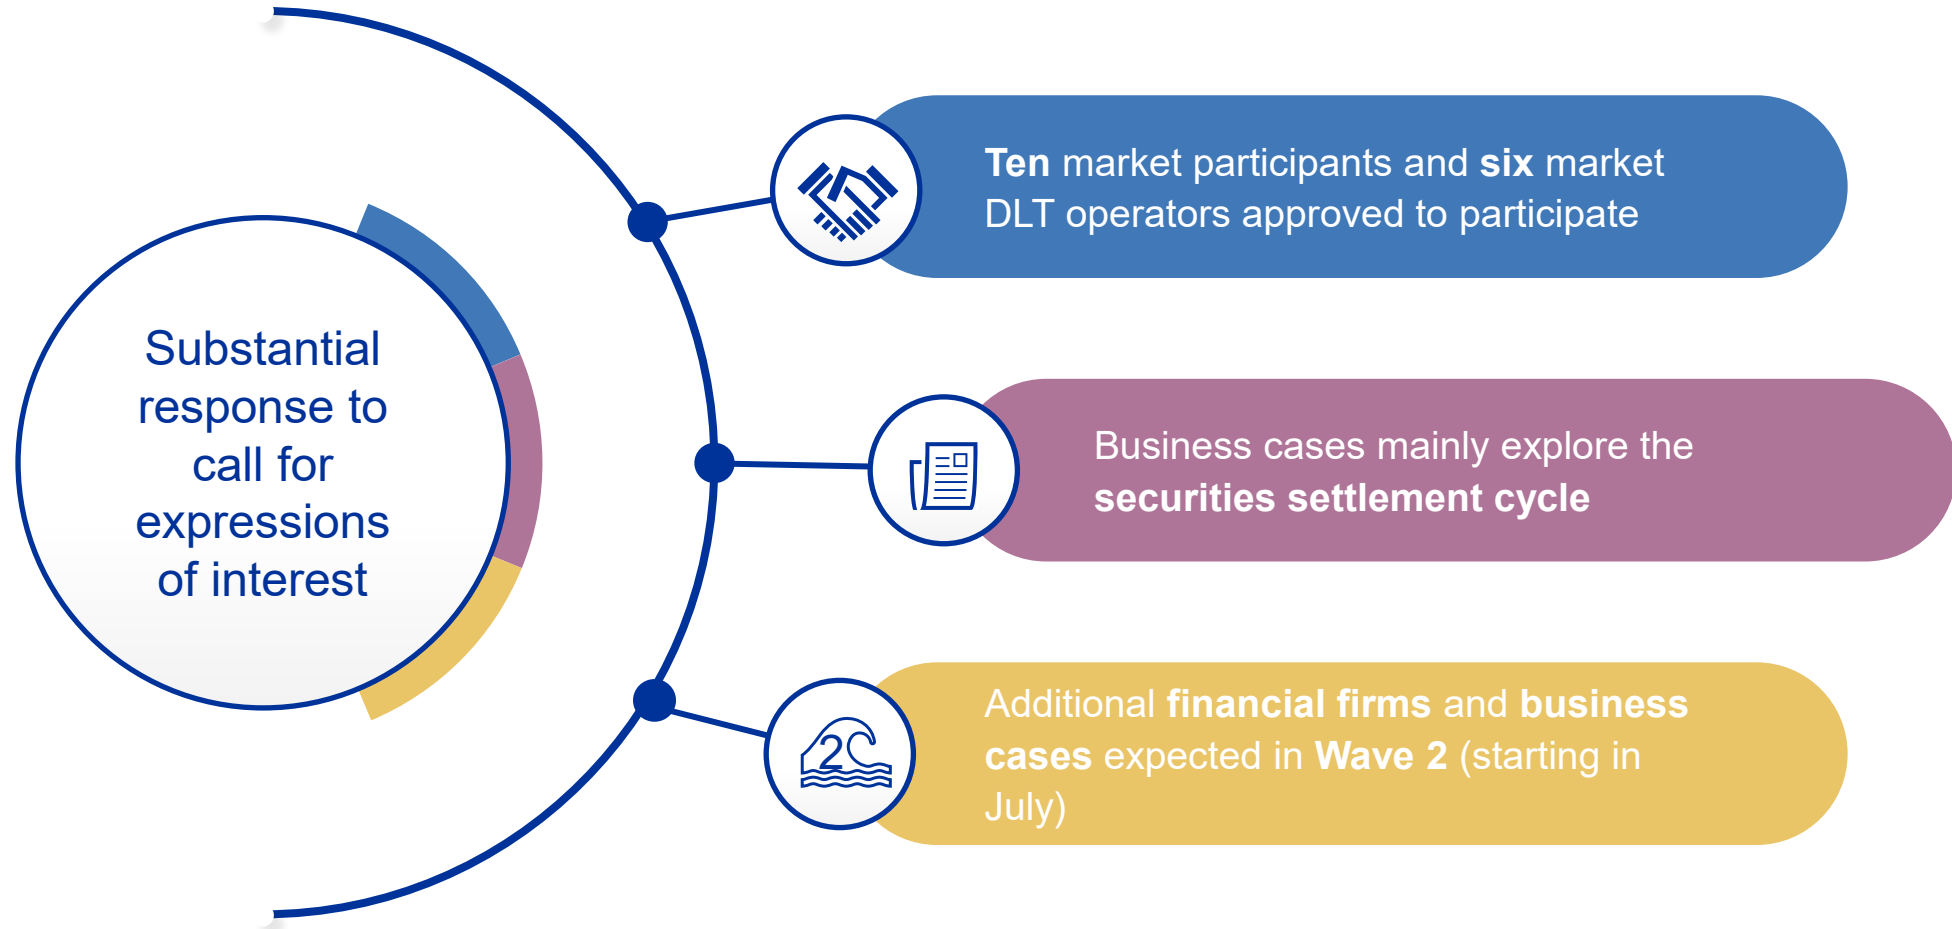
Substantial response to call for expressions of interest

Ten market participants and six market DLT operators approved to participate

Business cases mainly explore the securities settlement cycle

2

Additional financial firms and business cases expected in Wave 2 (starting in July)